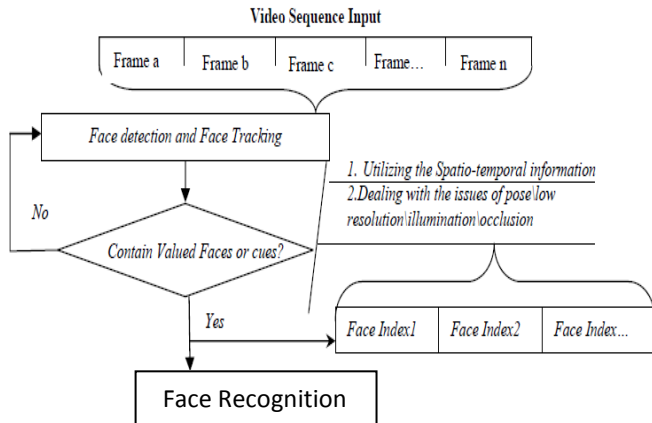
Video Sequence Input

Frame a

Frame b

Frame c

Frame...

Frame n

Face detection and Face Tracking

1. Utilizing the Spatio-temporal information

2.Dealing with the issues of pose\low resolution\illumination\occlusion

No

Contain Valued Faces or cues?

Yes

Face Index1

Face Index2

Face Index...

Face Recognition